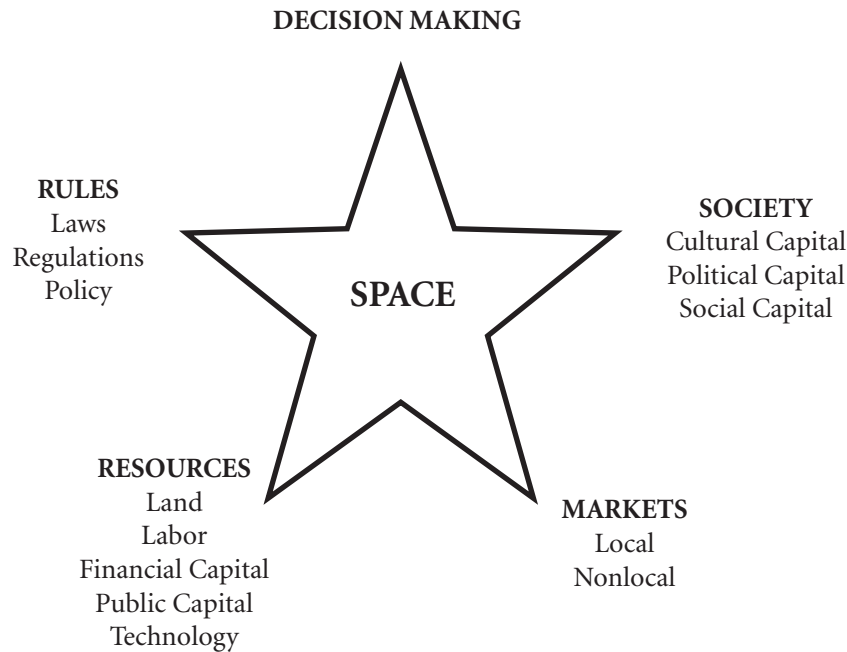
DECISION MAKING

RULES
Laws
Regulations
Policy

SOCIETY
Cultural Capital
Political Capital
Social Capital

SPACE

RESOURCES
Land
Labor
Financial Capital
Public Capital
Technology

MARKETS
Local
Nonlocal